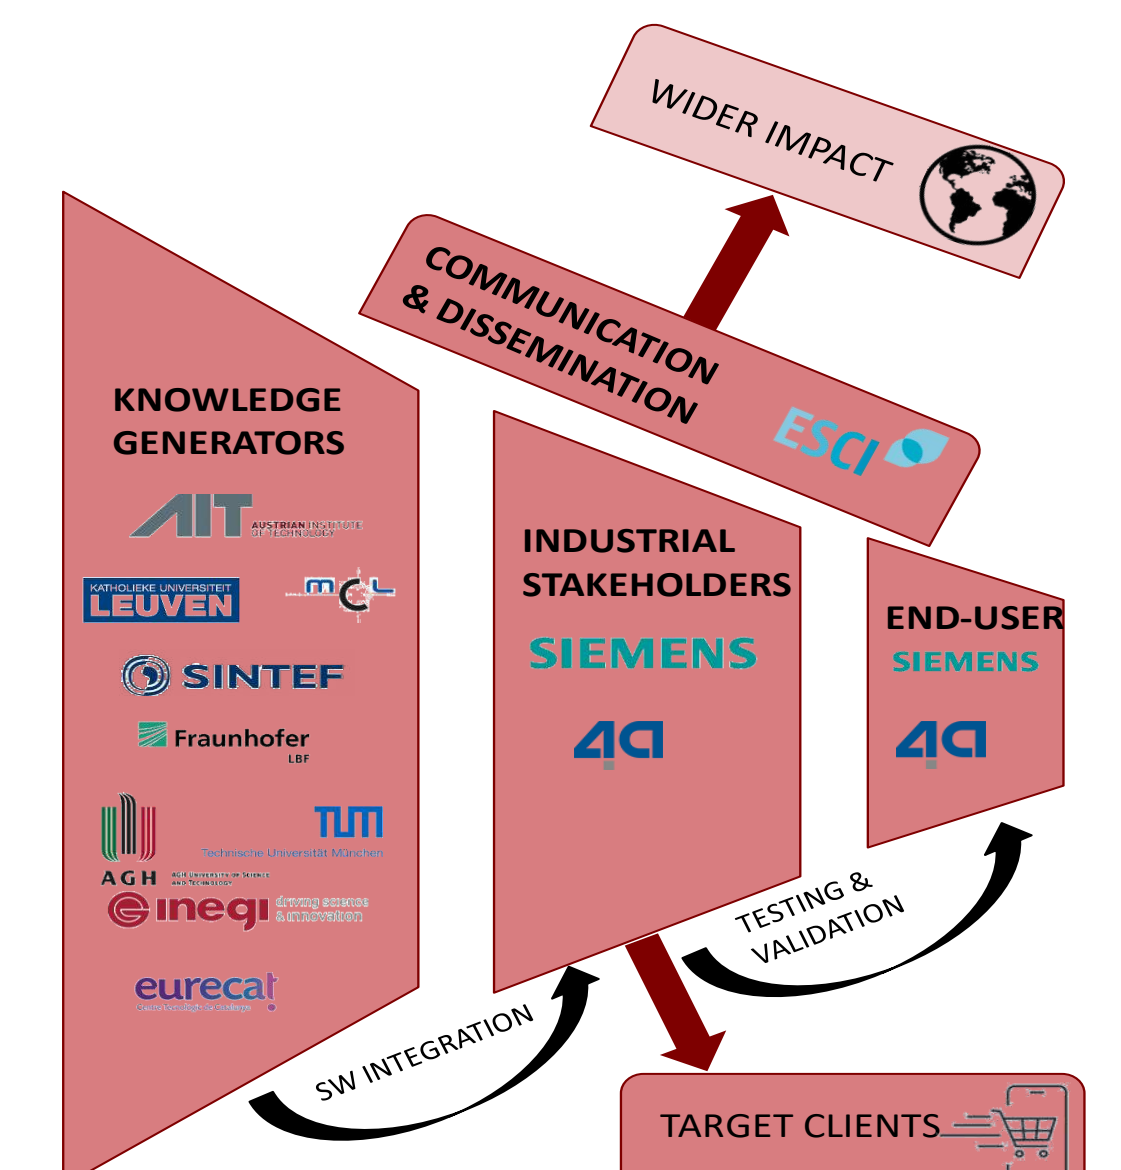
WIDER IMPACT

COMMUNICATION & DISSEMINATION

ESCI

KNOWLEDGE GENERATORS

AIT AUSTRIAN INSTITUTE OF TECHNOLOGY

KATHOLIEKE UNIVERSITEIT LEUVEN

MCL

SINTEF

Fraunhofer LBF

TUM Technische Universität München

AGH AGH UNIVERSITY OF SCIENCE AND TECHNOLOGY

inegi driving science & innovation

eurecat

INDUSTRIAL STAKEHOLDERS

SIEMENS

4a

END-USER

SIEMENS

4a

TESTING & VALIDATION

SW INTEGRATION

TARGET CLIENTS